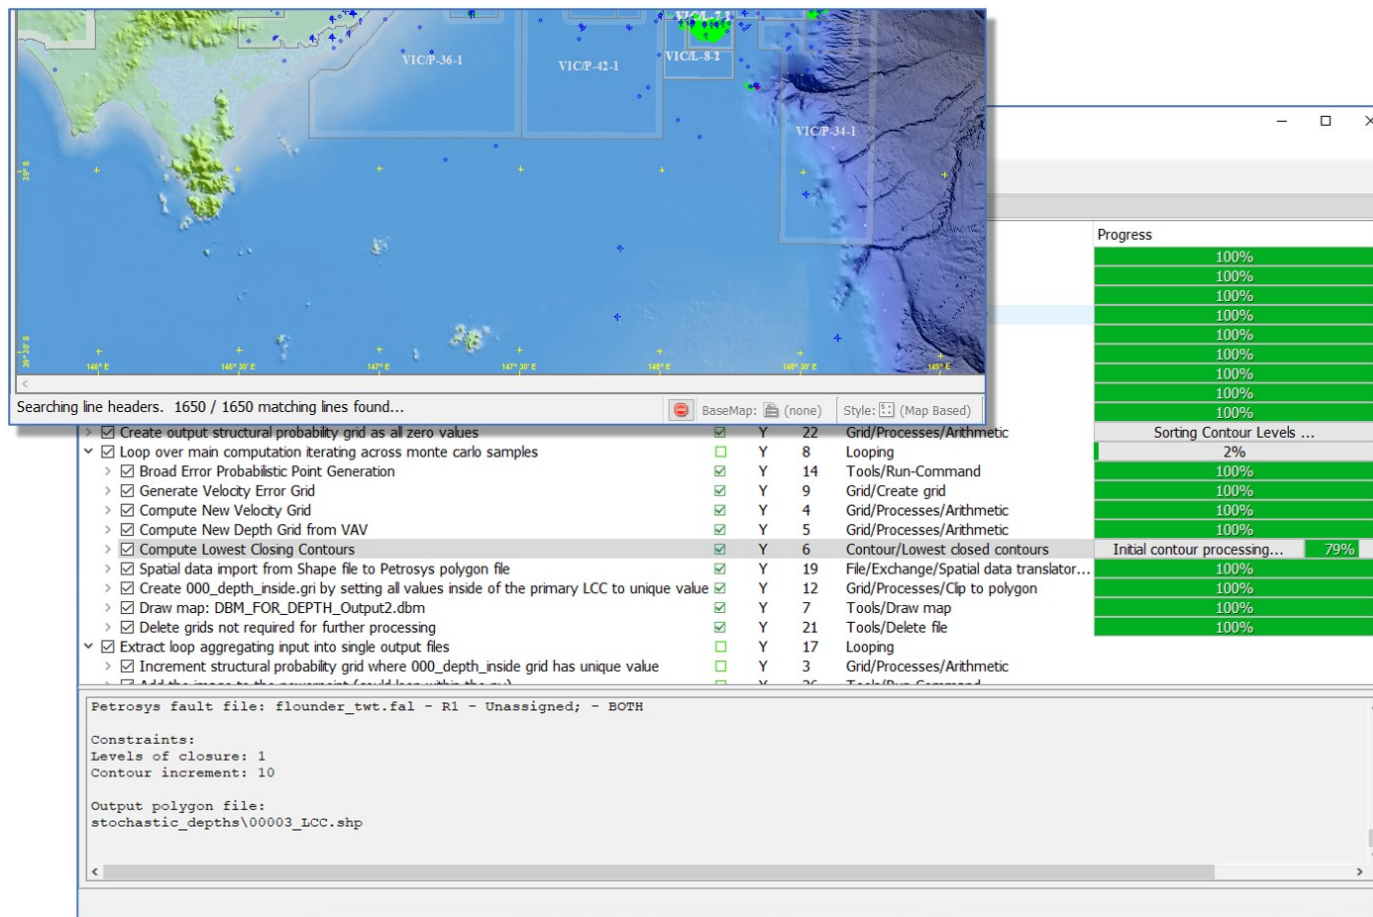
VIC/P-36-1
VIC/P-42-1
VIC/L-8-1
VIC/P-34-1

Searching line headers. 1650 / 1650 matching lines found...
BaseMap: (none)
Style: (Map Based)

Progress
100%
100%
100%
100%
100%
100%
100%
100%
100%

| | | | | | |
|---|---|---|---|---|---|
| Create output structural probability grid as all zero values | | Y | 22 | Grid/Processes/Arithmetic | Sorting Contour Levels ... |
| Loop over main computation iterating across monte carlo samples | | Y | 8 | Looping | 2% |
| Broad Error Probabilistic Point Generation | | Y | 14 | Tools/Run-Command | 100% |
| Generate Velocity Error Grid | | Y | 9 | Grid/Create grid | 100% |
| Compute New Velocity Grid | | Y | 4 | Grid/Processes/Arithmetic | 100% |
| Compute New Depth Grid from VAV | | Y | 5 | Grid/Processes/Arithmetic | 100% |
| Compute Lowest Closing Contours | | Y | 6 | Contour/Lowest closed contours | Initial contour processing... 79% |
| Spatial data import from Shape file to Petrosys polygon file | | Y | 19 | File/Exchange/Spatial data translator... | 100% |
| Create 000_depth_inside.gri by setting all values inside of the primary LCC to unique value | | Y | 12 | Grid/Processes/Clip to polygon | 100% |
| Draw map: DBM_FOR_DEPTH_Output2.dbm | | Y | 7 | Tools/Draw map | 100% |
| Delete grids not required for further processing | | Y | 21 | Tools/Delete file | 100% |
| Extract loop aggregating input into single output files | | Y | 17 | Looping | |
| Increment structural probability grid where 000_depth_inside grid has unique value | | Y | 3 | Grid/Processes/Arithmetic | |

Petrosys fault file: flounder_twt.fal - R1 - Unassigned; - BOTH

Constraints:
Levels of closure: 1
Contour increment: 10

Output polygon file:
stochastic_depths\00003_LCC.shp